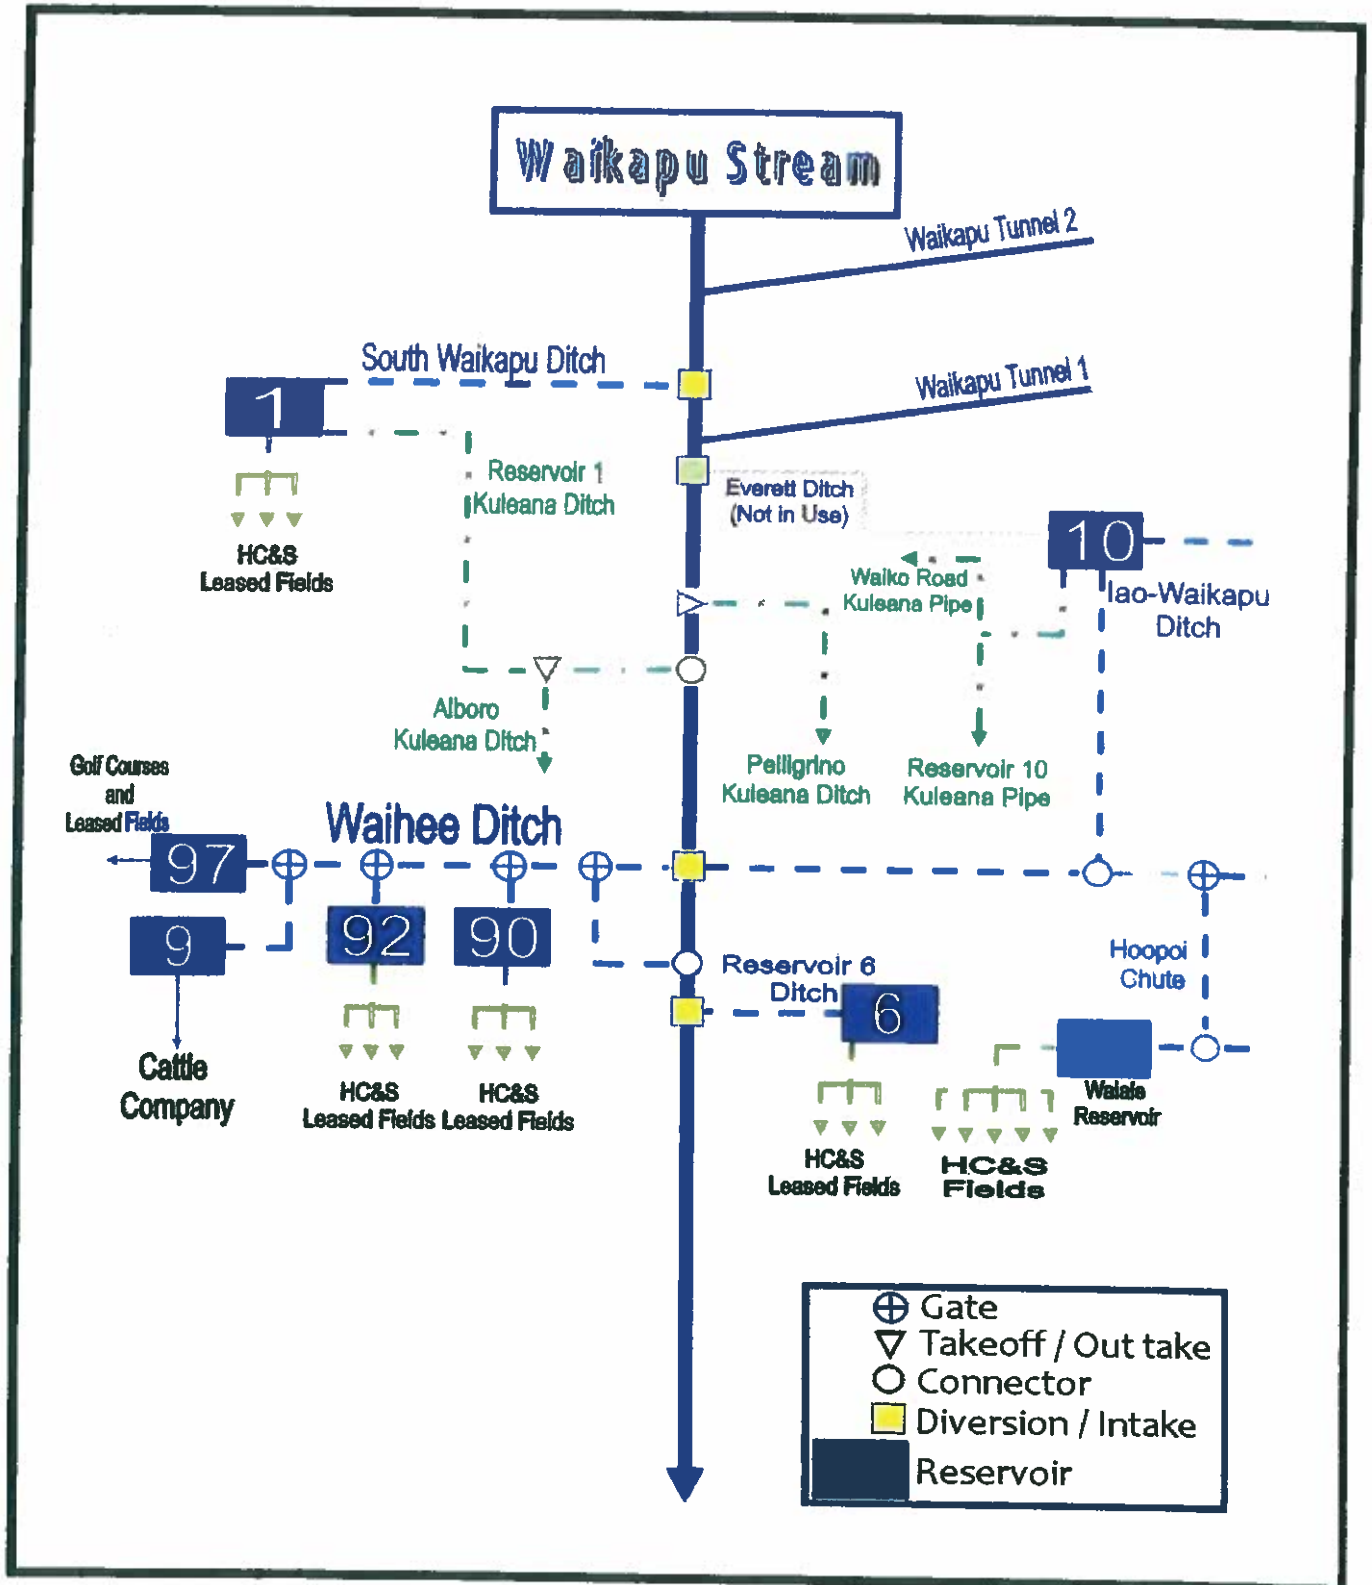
Waikapu Stream

Waikapu Tunnel 2

South Waikapu Ditch

1

Waikapu Tunnel 1

HC&S
Leased Fields

Reservoir 1
Kuleana Ditch

Everett Ditch
(Not in Use)

10

Waiko Road
Kuleana Pipe

Iao-Waikapu
Ditch

Alboro
Kuleana Ditch

Pelligrino
Kuleana Ditch

Reservoir 10
Kuleana Pipe

Golf Courses
and
Leased Fields

Waihee Ditch

97

9

92

90

Reservoir 6
Ditch

6

Hoopoi
Chute

Cattle
Company

HC&S
Leased Fields

HC&S
Leased Fields

Waiale
Reservoir

HC&S
Leased Fields

HC&S
Fields

Gate
Takeoff / Out take
Connector
Diversion / Intake
Reservoir